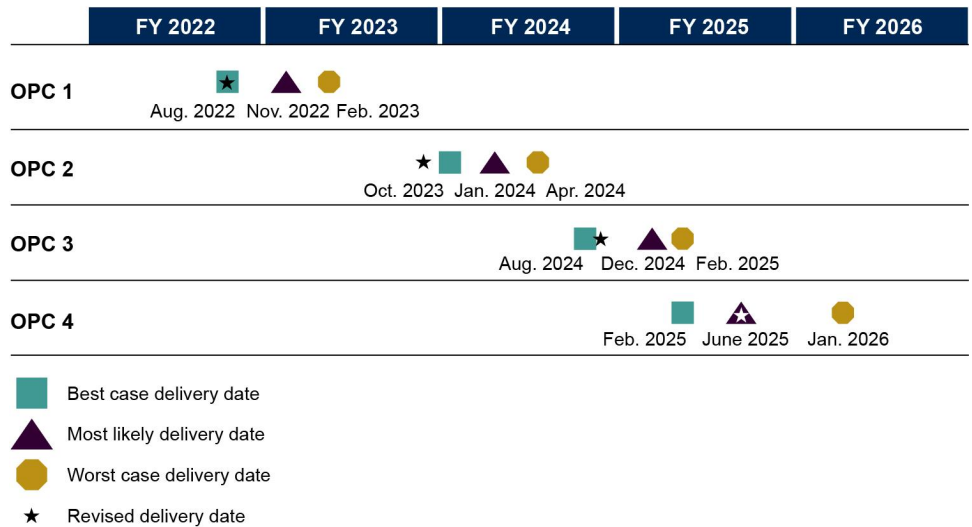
| | FY 2022 | FY 2023 | FY 2024 | FY 2025 | FY 2026 |
|---|---|---|---|---|---|
| OPC 1 | Aug. 2022 Nov. 2022 | Feb. 2023 | | | |
| OPC 2 | | Oct. 2023 | Jan. 2024 Apr. 2024 | | |
| OPC 3 | | | Aug. 2024 | Dec. 2024 Feb. 2025 | |
| OPC 4 | | | | Feb. 2025 June 2025 | Jan. 2026 |

Best case delivery date

Most likely delivery date

Worst case delivery date

★ Revised delivery date